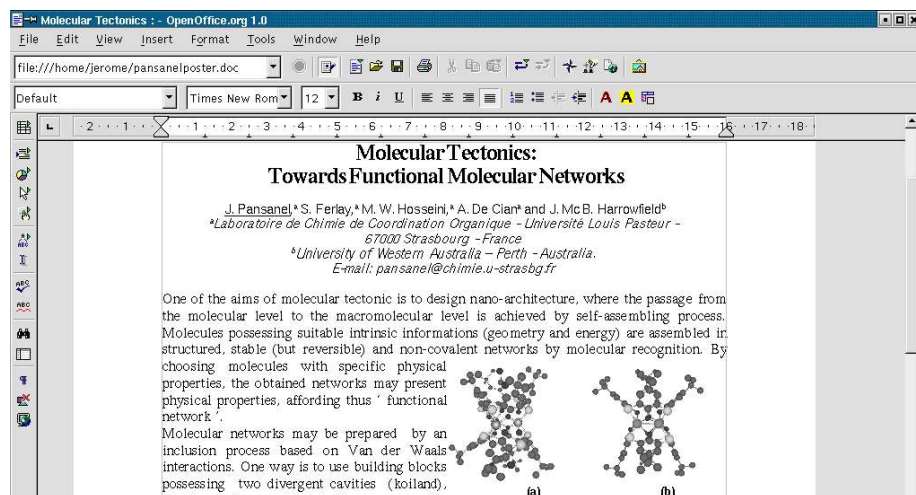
Molecular Tectonics : - OpenOffice.org 1.0

File Edit View Insert Format Tools Window Help

file:///home/jerome/pansanelposter.doc

Default Times New Rom 12 B i U A A

·2· · ·1· · · · ·1· · ·2· · ·3· · ·4· · ·5· · ·6· · ·7· · ·8· · ·9· · ·10· · ·11· · ·12· · ·13· · ·14· · ·15· · ·16· · ·17· · ·18·

Molecular Tectonics:
Towards Functional Molecular Networks

J. Pansanel,ᵃ S. Ferlay,ᵃ M. W. Hosseini,ᵃ A. De Cianᵃ and J. Mc B. Harrowfieldᵇ
ᵃLaboratoire de Chimie de Coordination Organique - Université Louis Pasteur - 67000 Strasbourg - France
ᵇUniversity of Western Australia – Perth - Australia.
E-mail: pansanel@chimie.u-strasbg.fr

One of the aims of molecular tectonic is to design nano-architecture, where the passage from the molecular level to the macromolecular level is achieved by self-assembling process. Molecules possessing suitable intrinsic informations (geometry and energy) are assembled in structured, stable (but reversible) and non-covalent networks by molecular recognition. By choosing molecules with specific physical properties, the obtained networks may present physical properties, affording thus ‘ functional network ’.

Molecular networks may be prepared by an inclusion process based on Van der Waals interactions. One way is to use building blocks possessing two divergent cavities (koiland),

(a) (b)